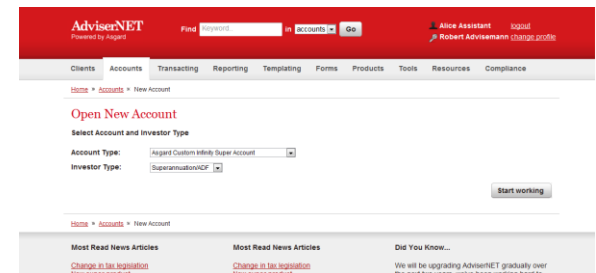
AdviserNET
Powered by Asgard

Find Keyword... in accounts Go

Alice Assistant logout
Robert Advisemann change profile

Clients Accounts Transacting Reporting Templating Forms Products Tools Resources Compliance

Home » Accounts » New Account

Open New Account

Select Account and Investor Type

Account Type: Asgard Custom Infinity Super Account

Investor Type: Superannuation/ADF

Start working

Home » Accounts » New Account

Most Read News Articles

Change in tax legislation
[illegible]

Most Read News Articles

Change in tax legislation
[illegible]

Did You Know...

We will be upgrading AdviserNET gradually over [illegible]